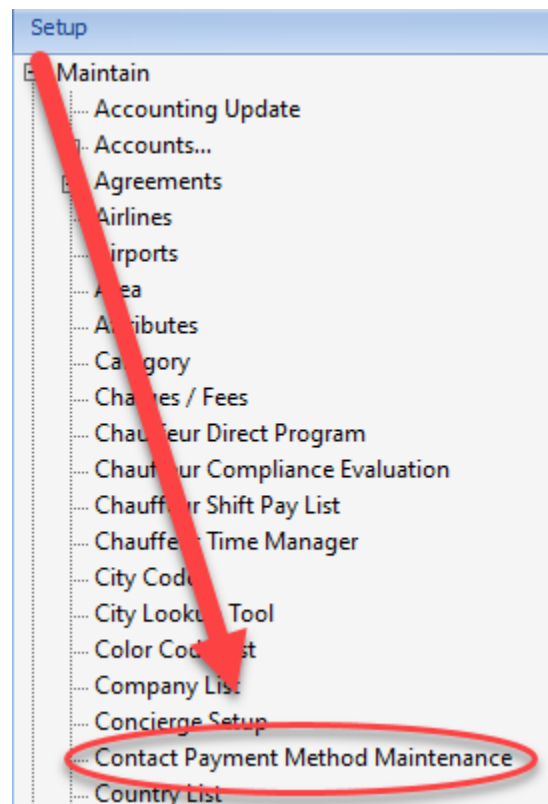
Setup

Maintain
Accounting Update
Accounts...
Agreements
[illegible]irlines
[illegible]irports
A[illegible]ea
A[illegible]ributes
Ca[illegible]gory
Cha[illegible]es / Fees
Chau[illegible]eur Direct Program
Chau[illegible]ur Compliance Evaluation
Chauff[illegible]ur Shift Pay List
Chauffe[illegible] Time Manager
City Cod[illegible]
City Looku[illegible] Tool
Color Cod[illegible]st
Company List
Concierge Setup
Contact Payment Method Maintenance
Country List